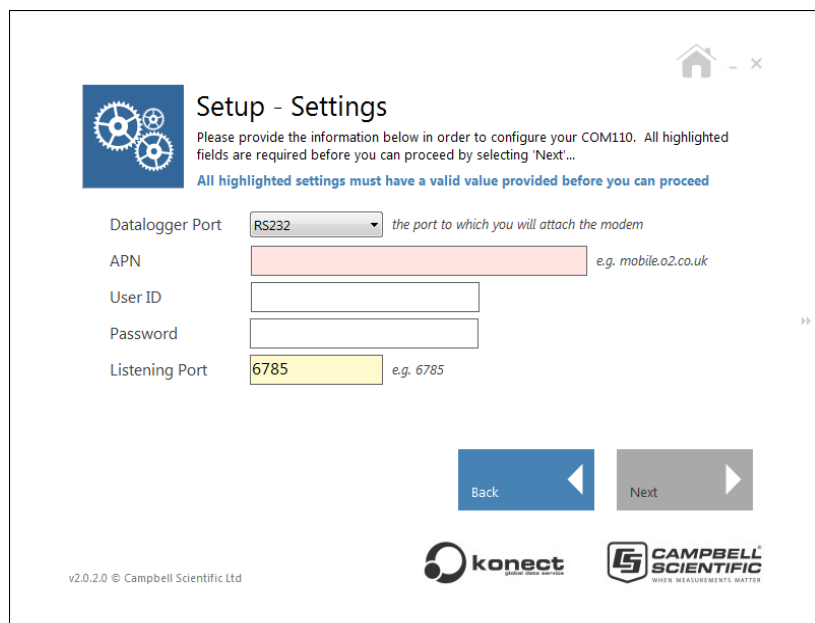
- ×

Setup - Settings

Please provide the information below in order to configure your COM110. All highlighted fields are required before you can proceed by selecting 'Next'...

All highlighted settings must have a valid value provided before you can proceed

Datalogger Port RS232 the port to which you will attach the modem

APN e.g. mobile.o2.co.uk

User ID

Password

Listening Port 6785 e.g. 6785

Back

Next

v2.0.2.0 © Campbell Scientific Ltd

konect global data service

CAMPBELL SCIENTIFIC WHEN MEASUREMENTS MATTER